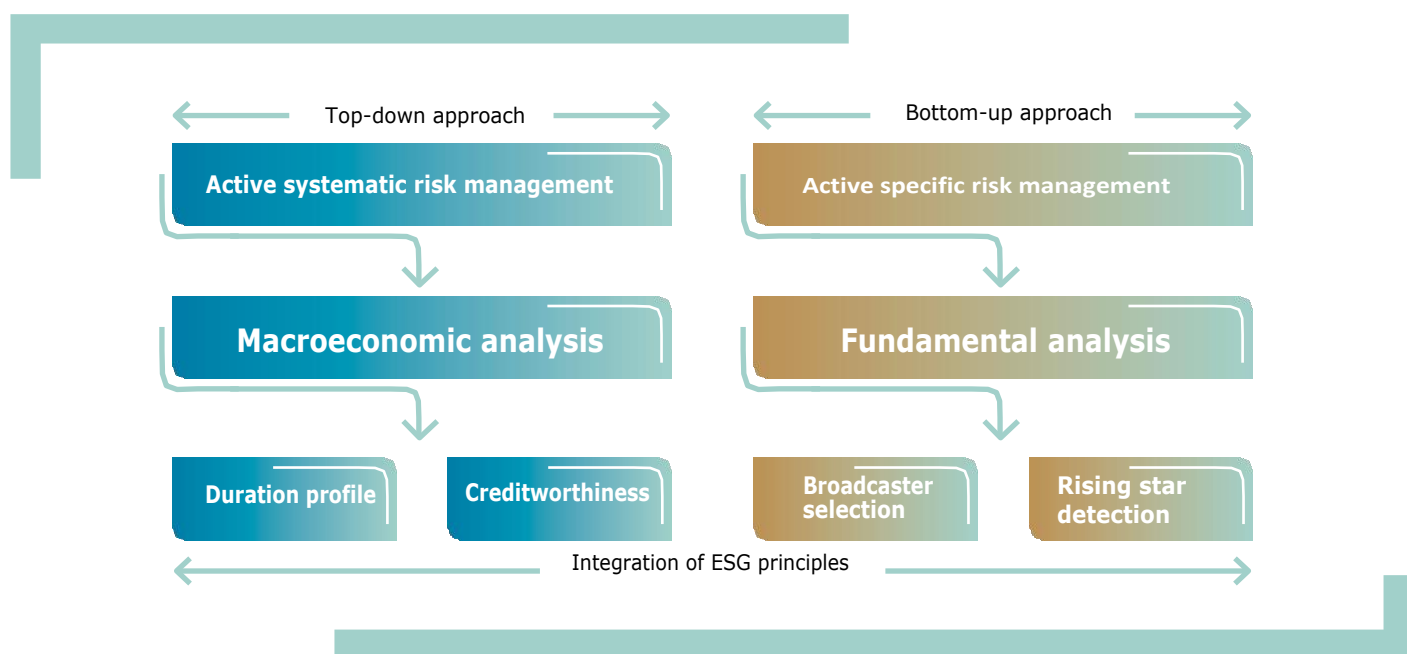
Top-down approach

Active systematic risk management

Macroeconomic analysis

Duration profile

Creditworthiness

Bottom-up approach

Active specific risk management

Fundamental analysis

Broadcaster selection

Rising star detection

Integration of ESG principles